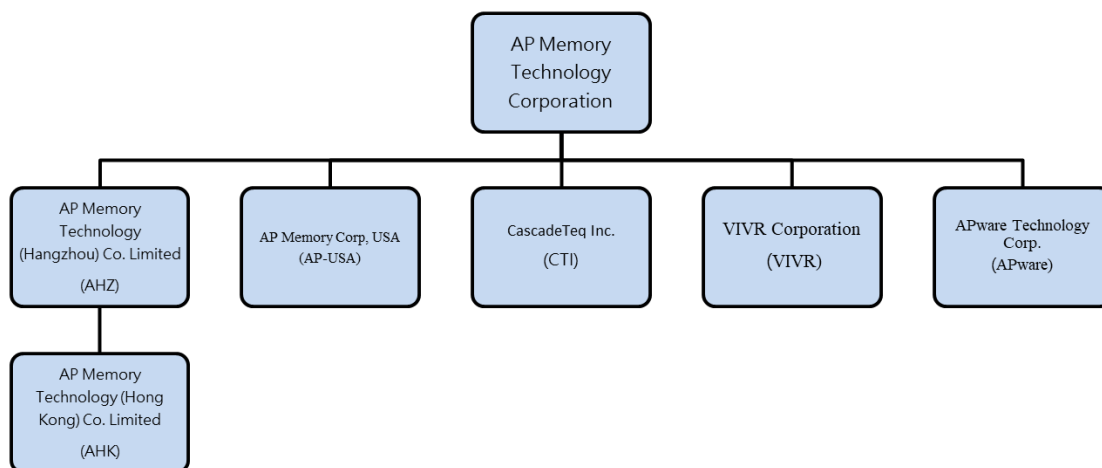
AP Memory Technology Corporation

AP Memory Technology (Hangzhou) Co. Limited

(AHZ)

AP Memory Corp, USA
(AP-USA)

CascadeTeq Inc.

(CTI)

VIVR Corporation

(VIVR)

APware Technology Corp.
(APware)

AP Memory Technology (Hong Kong) Co. Limited

(AHK)